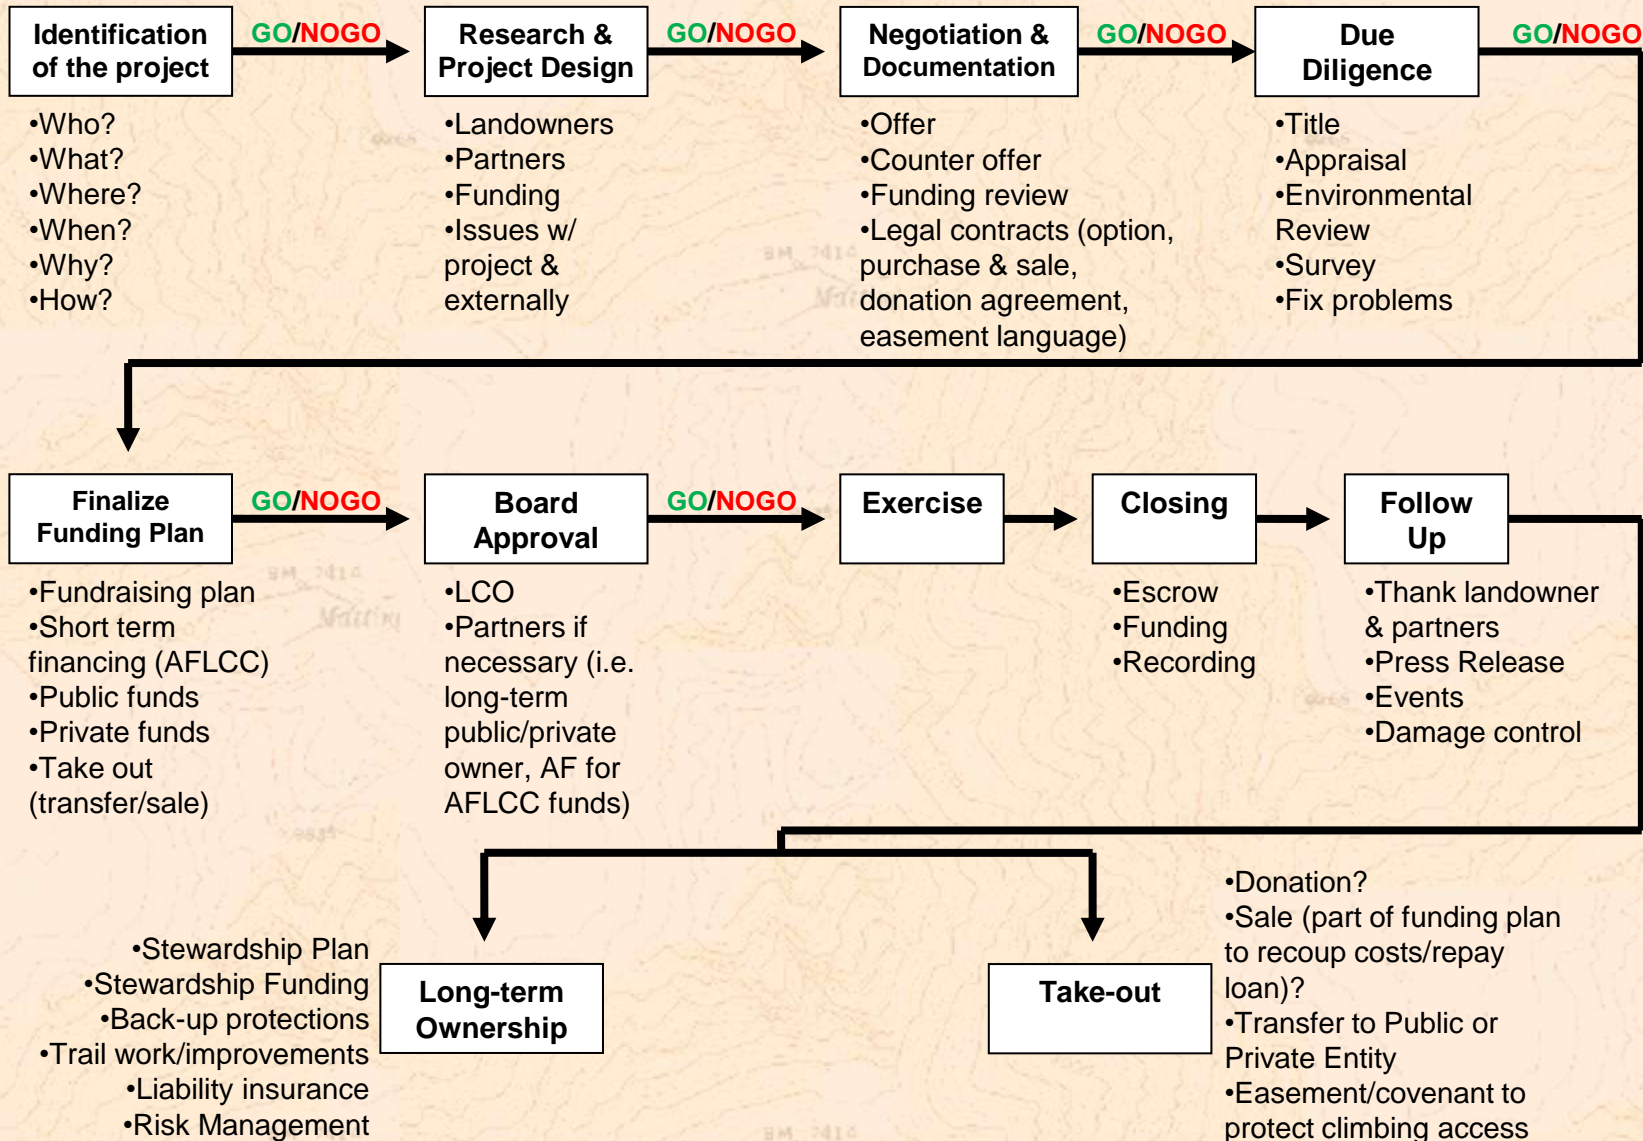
Identification of the project

GO/NOGO

Research & Project Design

GO/NOGO

Negotiation & Documentation

GO/NOGO

Due Diligence

GO/NOGO

•Who?
•What?
•Where?
•When?
•Why?
•How?

•Landowners
•Partners
•Funding
•Issues w/ project & externally

•Offer
•Counter offer
•Funding review
•Legal contracts (option, purchase & sale, donation agreement, easement language)

•Title
•Appraisal
•Environmental Review
•Survey
•Fix problems

Finalize Funding Plan

GO/NOGO

Board Approval

GO/NOGO

Exercise

Closing

Follow Up

•Fundraising plan
•Short term financing (AFLCC)
•Public funds
•Private funds
•Take out (transfer/sale)

•LCO
•Partners if necessary (i.e. long-term public/private owner, AF for AFLCC funds)

•Escrow
•Funding
•Recording

•Thank landowner & partners
•Press Release
•Events
•Damage control

•Stewardship Plan
•Stewardship Funding
•Back-up protections
•Trail work/improvements
•Liability insurance
•Risk Management

Long-term Ownership

Take-out

•Donation?
•Sale (part of funding plan to recoup costs/repay loan)?
•Transfer to Public or Private Entity
•Easement/covenant to protect climbing access